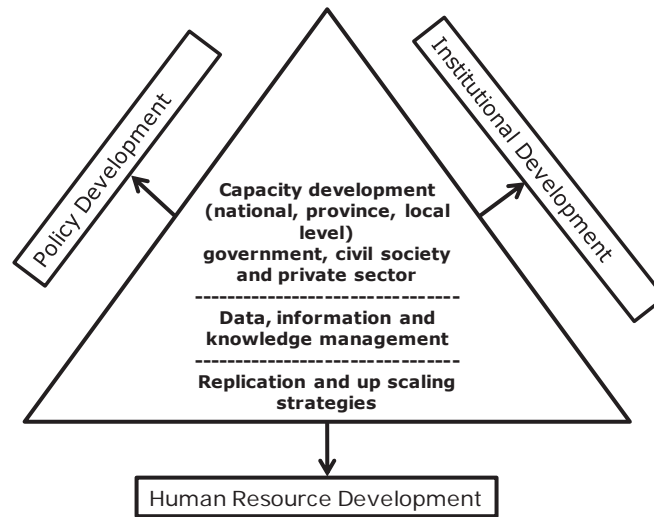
Policy Development

Institutional Development

Capacity development (national, province, local level) government, civil society and private sector

--------------------------------

Data, information and knowledge management

--------------------------------

Replication and up scaling strategies

Human Resource Development